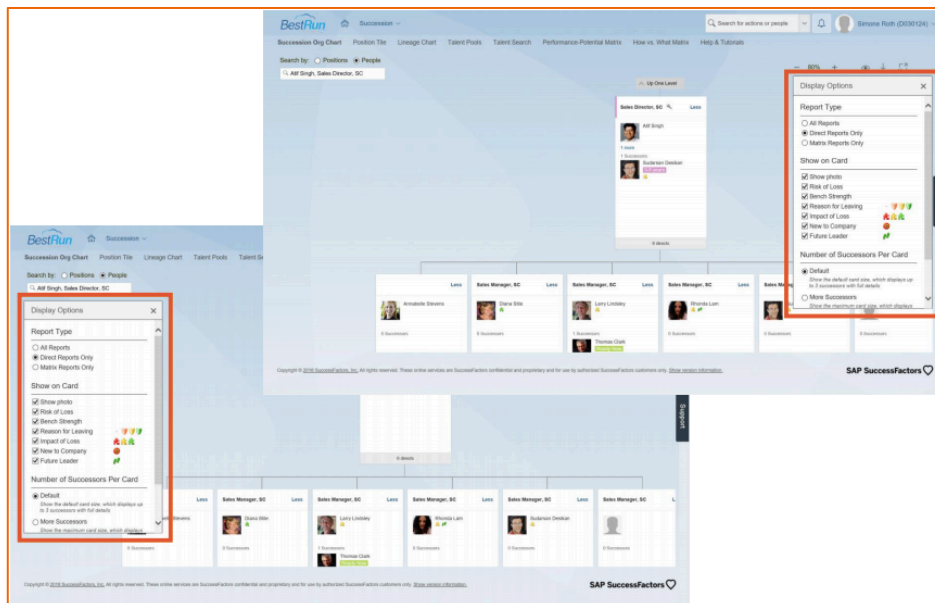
BestRun Succession

Search for actions or people

Simone Roth (DC00124)

Succession Org Chart Position Tile Lineage Chart Talent Pools Talent Search Performance-Potential Matrix How vs. What Matrix Help & Tutorials

Search by: Positions People

Atif Singh, Sales Director, SC

Up One Level

Sales Director, SC Less

Atif Singh

1 Successors

Sudarsan Devikar

0 directs

Sales Manager, SC Less

Annabelle Stevens

0 Successors

Sales Manager, SC Less

Diana Stile

0 Successors

Sales Manager, SC Less

Larry Lindsley

1 Successors

Thomas Clark

Sales Manager, SC Less

Rhonda Lam

0 Successors

Sales Manager, SC

0 Successors

Display Options

Report Type

All Reports
Direct Reports Only
Matrix Reports Only

Show on Card

Show photo
Risk of Loss
Bench Strength
Reason for Leaving
Impact of Loss
New to Company
Future Leader

Number of Successors Per Card

Default
Show the default card size, which displays up to 3 successors with full details

More Successors
Show the maximum card size, which displays

Copyright © 2016 SuccessFactors, Inc. All rights reserved. These online services are SuccessFactors confidential and proprietary and for use by authorized SuccessFactors customers only. Show version information.

SAP SuccessFactors

BestRun Succession

Succession Org Chart Position Tile Lineage Chart Talent Pools Talent Se

Search by: Positions People

Atif Singh, Sales Director, SC

Display Options

Report Type

All Reports
Direct Reports Only
Matrix Reports Only

Show on Card

Show photo
Risk of Loss
Bench Strength
Reason for Leaving
Impact of Loss
New to Company
Future Leader

Number of Successors Per Card

Default
Show the default card size, which displays up to 3 successors with full details

More Successors
Show the maximum card size, which displays

Support

0 directs

Less

Sales Manager, SC Less

Diana Stile

0 Successors

Sales Manager, SC Less

Larry Lindsley

Thomas Clark

Sales Manager, SC Less

Rhonda Lam

0 Successors

Sales Manager, SC Less

Sudarsan Devikar

0 Successors

Sales Manager, SC

0 Successors

Copyright © 2016 SuccessFactors, Inc. All rights reserved. These online services are SuccessFactors confidential and proprietary and for use by authorized SuccessFactors customers only. Show version information.

SAP SuccessFactors